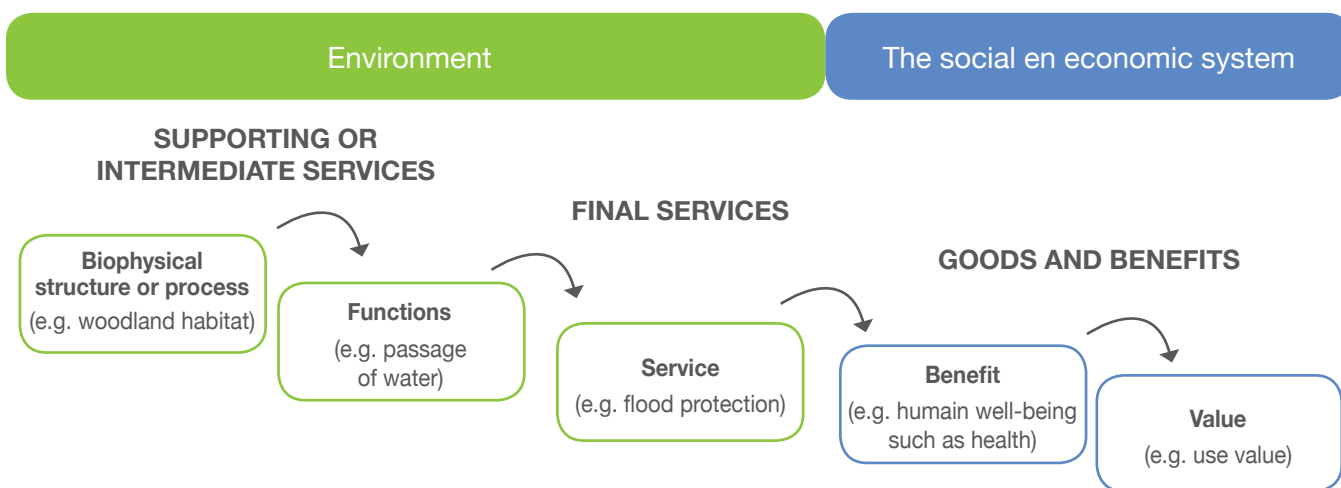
Environment

The social en economic system

SUPPORTING OR INTERMEDIATE SERVICES

FINAL SERVICES

GOODS AND BENEFITS

Biophysical structure or process
(e.g. woodland habitat)

Functions
(e.g. passage of water)

Service
(e.g. flood protection)

Benefit
(e.g. humain well-being such as health)

Value
(e.g. use value)